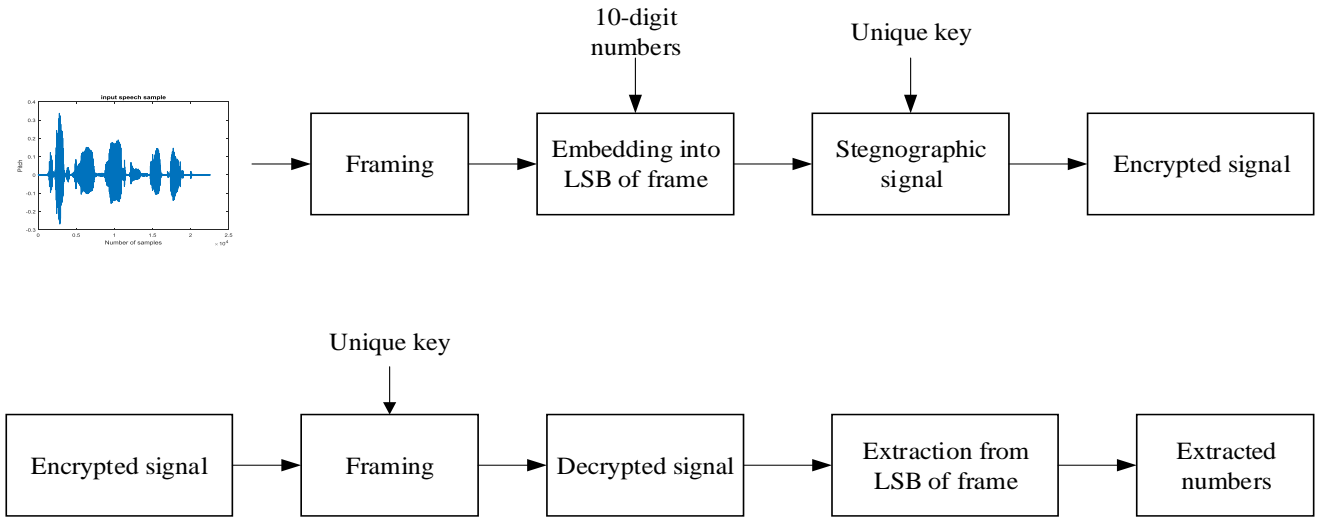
input speech sample

Pitch

0.4
0.3
0.2
0.1
0
-0.1
-0.2
-0.3

0 0.5 1 1.5 2 2.5

Number of samples

$\times 10^4$

Framing

10-digit numbers

Embedding into LSB of frame

Unique key

Stegnographic signal

Encrypted signal

Encrypted signal

Unique key

Framing

Decrypted signal

Extraction from LSB of frame

Extracted numbers